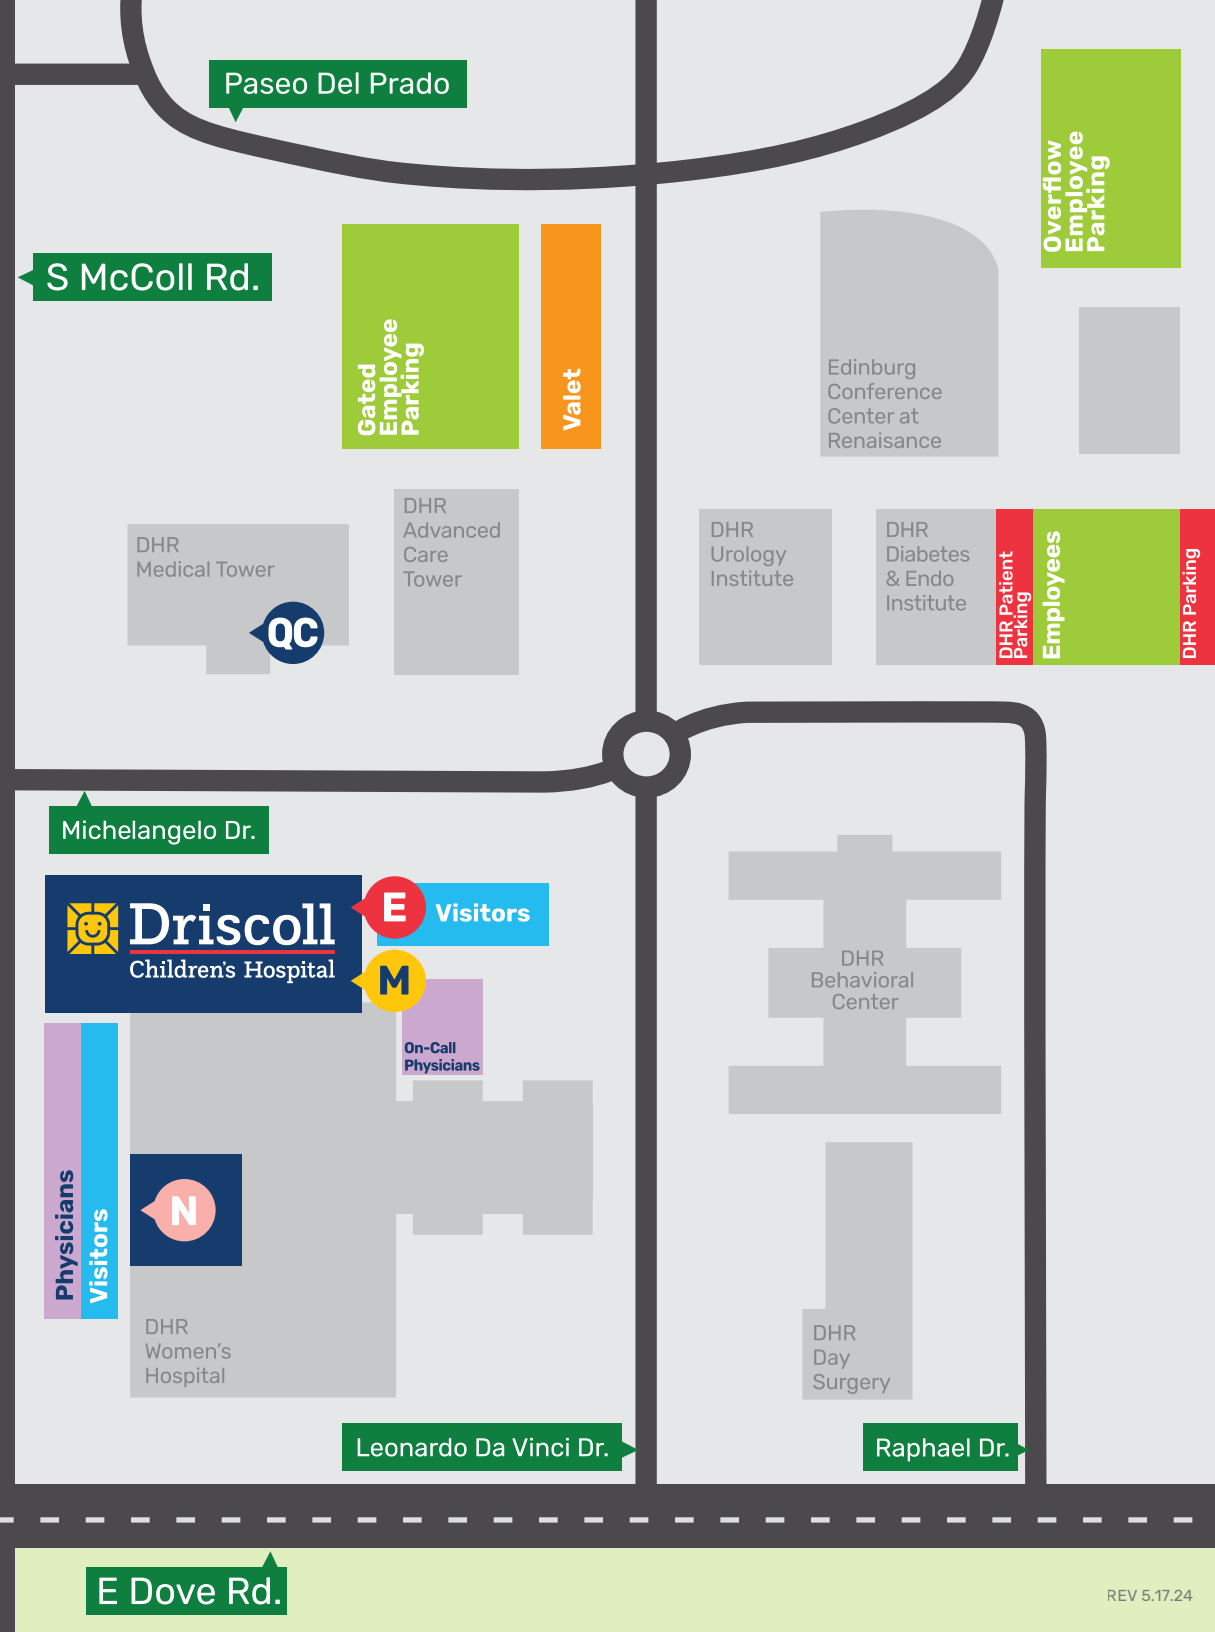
Paseo Del Prado

Overflow Employee Parking

S McColl Rd.

Gated Employee Parking

Valet

Edinburg Conference Center at Renaisance

DHR Medical Tower

QC

DHR Advanced Care Tower

DHR Urology Institute

DHR Diabetes & Endo Institute

DHR Patient Parking

Employees

DHR Parking

Michelangelo Dr.

Driscoll Children's Hospital

E

Visitors

M

On-Call Physicians

DHR Behavioral Center

Physicians

Visitors

N

DHR Women's Hospital

DHR Day Surgery

Leonardo Da Vinci Dr.

Raphael Dr.

E Dove Rd.

REV 5.17.24